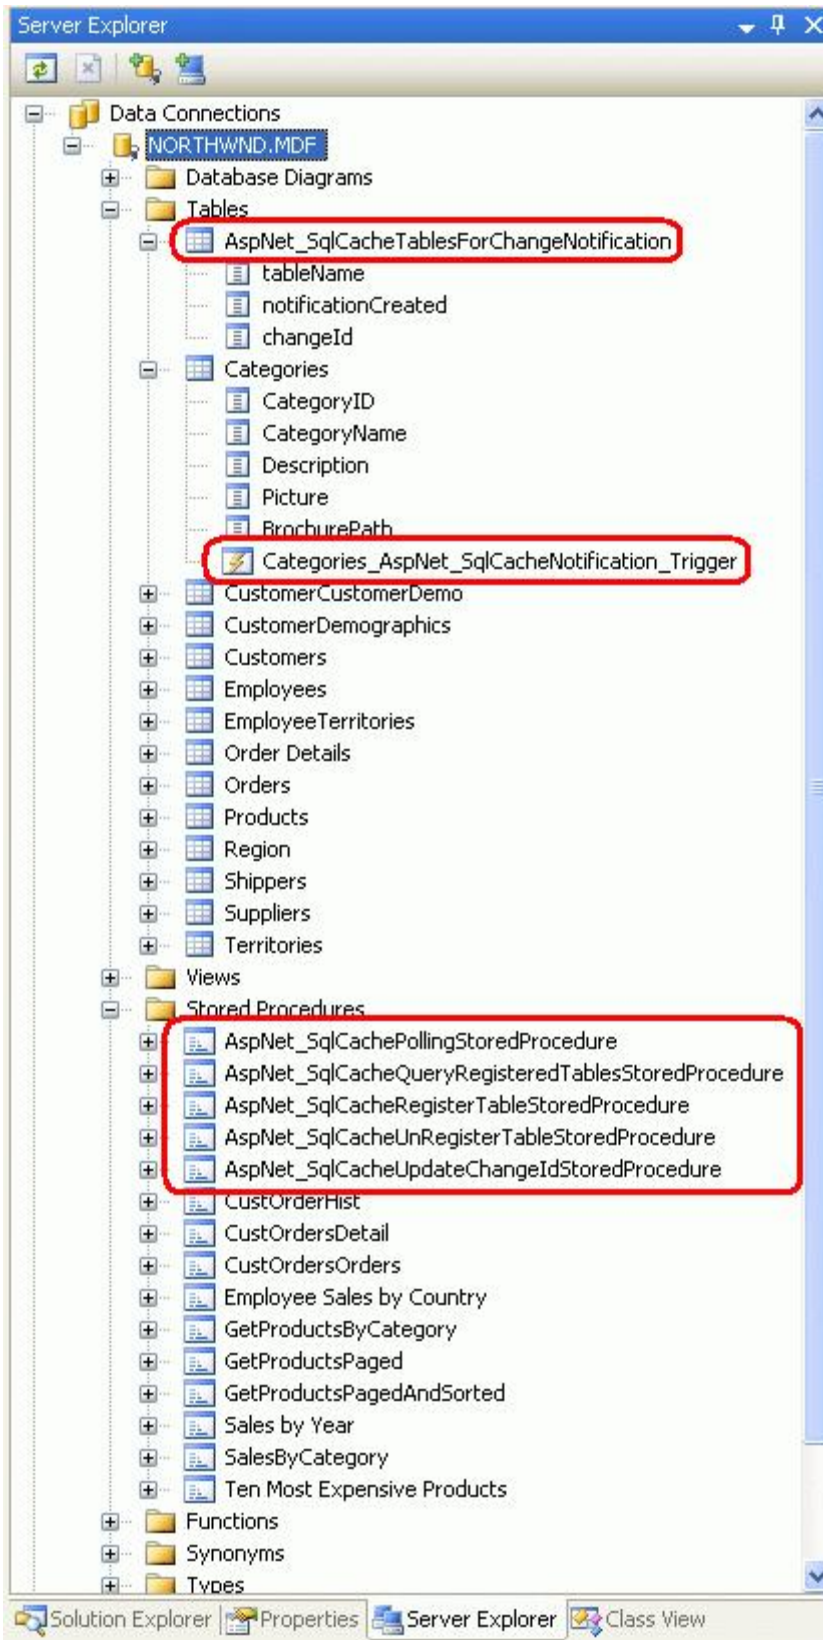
Server Explorer

Data Connections
NORTHWND.MDF
Database Diagrams
Tables
AspNet_SqlCacheTablesForChangeNotification
tableName
notificationCreated
changeId
Categories
CategoryID
CategoryName
Description
Picture
BrochurePath
Categories_AspNet_SqlCacheNotification_Trigger
CustomerCustomerDemo
CustomerDemographics
Customers
Employees
EmployeeTerritories
Order Details
Orders
Products
Region
Shippers
Suppliers
Territories
Views
Stored Procedures
AspNet_SqlCachePollingStoredProcedure
AspNet_SqlCacheQueryRegisteredTablesStoredProcedure
AspNet_SqlCacheRegisterTableStoredProcedure
AspNet_SqlCacheUnRegisterTableStoredProcedure
AspNet_SqlCacheUpdateChangeIdStoredProcedure
CustOrderHist
CustOrdersDetail
CustOrdersOrders
Employee Sales by Country
GetProductsByCategory
GetProductsPaged
GetProductsPagedAndSorted
Sales by Year
SalesByCategory
Ten Most Expensive Products
Functions
Synonyms
Types

Solution Explorer | Properties | Server Explorer | Class View